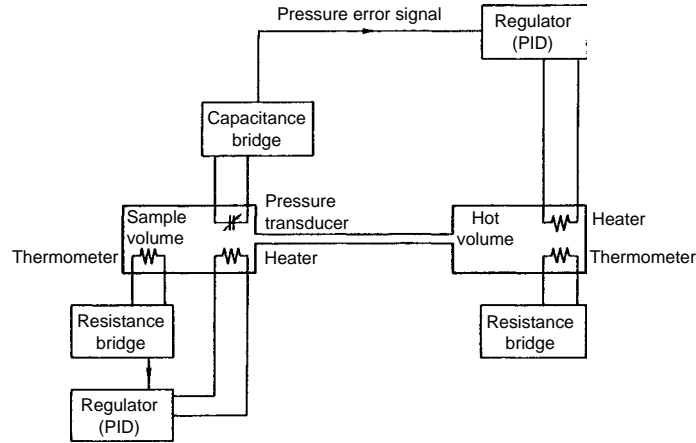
Pressure error signal

Regulator (PID)

Capacitance bridge

Pressure transducer

Sample volume

Thermometer

Heater

Hot volume

Heater

Thermometer

Resistance bridge

Resistance bridge

Regulator (PID)